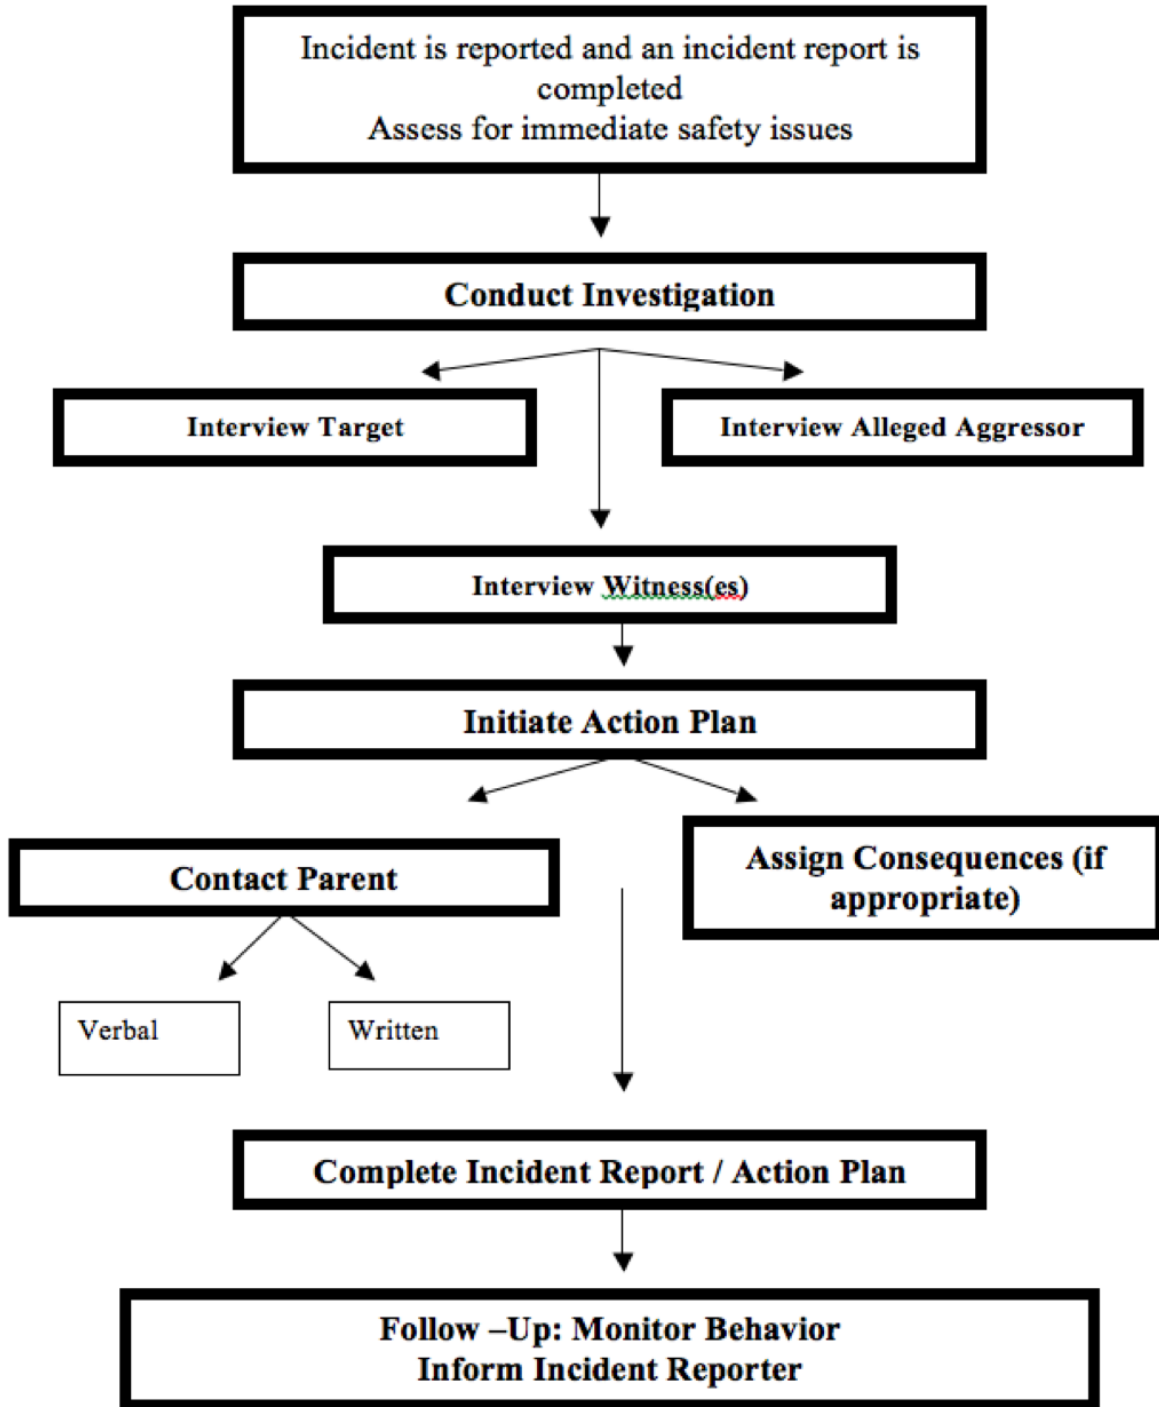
Incident is reported and an incident report is completed
Assess for immediate safety issues

Conduct Investigation

Interview Target

Interview Alleged Aggressor

Interview Witness(es)

Initiate Action Plan

Contact Parent

Assign Consequences (if appropriate)

Verbal

Written

Complete Incident Report / Action Plan

Follow –Up: Monitor Behavior
Inform Incident Reporter